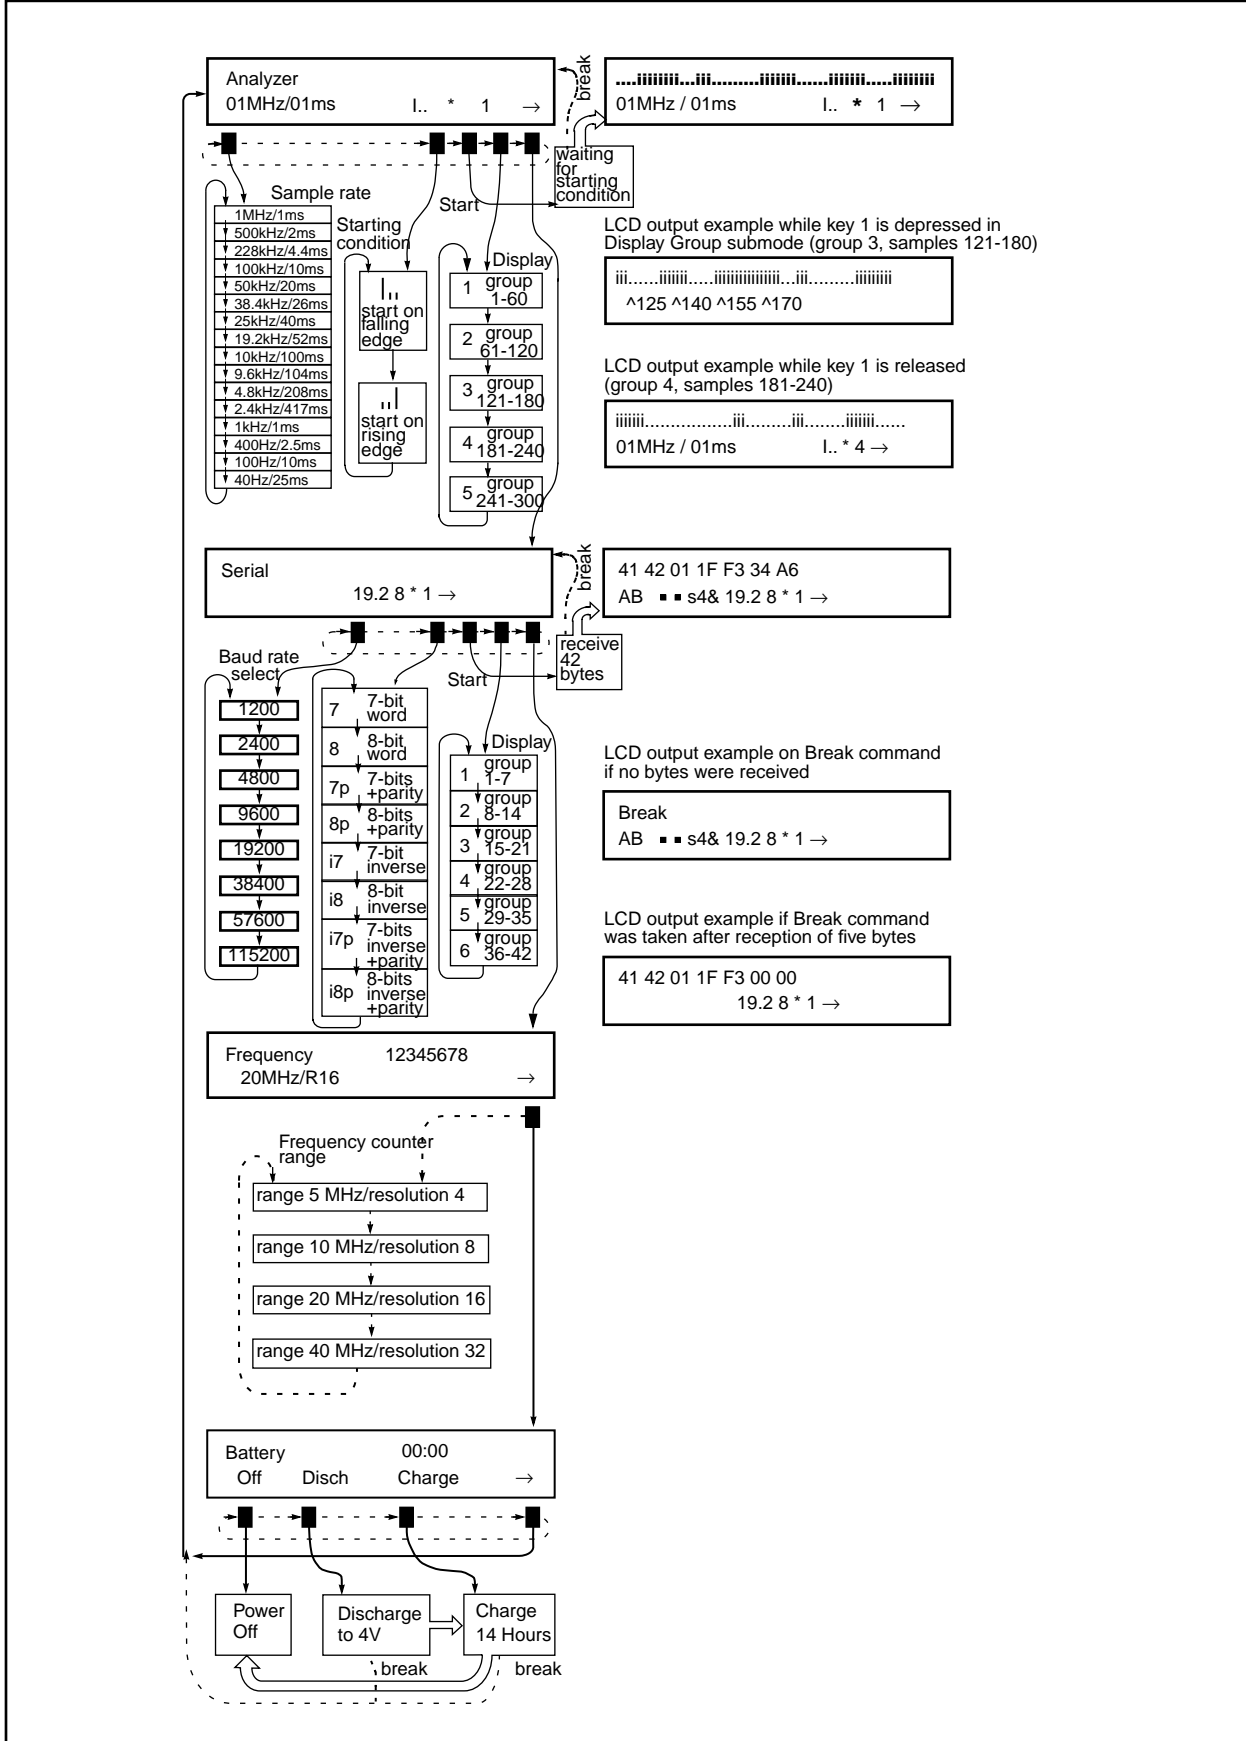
Analyzer
01MHz/01ms I.. * 1 →

break

....iiiiiiii...iii.........iiiiiii......iiiiiii.....iiiiiiii
01MHz / 01ms I.. * 1 →

waiting for starting condition

Sample rate
1MHz/1ms
500kHz/2ms
228kHz/4.4ms
100kHz/10ms
50kHz/20ms
38.4kHz/26ms
25kHz/40ms
19.2kHz/52ms
10kHz/100ms
9.6kHz/104ms
4.8kHz/208ms
2.4kHz/417ms
1kHz/1ms
400Hz/2.5ms
100Hz/10ms
40Hz/25ms

Starting condition
start on falling edge
start on rising edge

Start

Display
1 group 1-60
2 group 61-120
3 group 121-180
4 group 181-240
5 group 241-300

LCD output example while key 1 is depressed in Display Group submode (group 3, samples 121-180)

iii......iiiiiii.....iiiiiiiiiiiiiii...iii.........iiiiiiiii
^125 ^140 ^155 ^170

LCD output example while key 1 is released (group 4, samples 181-240)

iiiiiii.................iii.........iii........iiiiiii......
01MHz / 01ms I.. * 4 →

Serial
19.2 8 * 1 →

break

41 42 01 1F F3 34 A6
AB ▪ ▪ s4& 19.2 8 * 1 →

receive 42 bytes

Baud rate select
1200
2400
4800
9600
19200
38400
57600
115200

7 7-bit word
8 8-bit word
7p 7-bits +parity
8p 8-bits +parity
i7 7-bit inverse
i8 8-bit inverse
i7p 7-bits inverse +parity
i8p 8-bits inverse +parity

Start

Display
1 group 1-7
2 group 8-14
3 group 15-21
4 group 22-28
5 group 29-35
6 group 36-42

LCD output example on Break command if no bytes were received

Break
AB ▪ ▪ s4& 19.2 8 * 1 →

LCD output example if Break command was taken after reception of five bytes

41 42 01 1F F3 00 00
19.2 8 * 1 →

Frequency 12345678
20MHz/R16 →

Frequency counter range
range 5 MHz/resolution 4
range 10 MHz/resolution 8
range 20 MHz/resolution 16
range 40 MHz/resolution 32

Battery 00:00
Off Disch Charge →

Power Off
Discharge to 4V
Charge 14 Hours
break
break